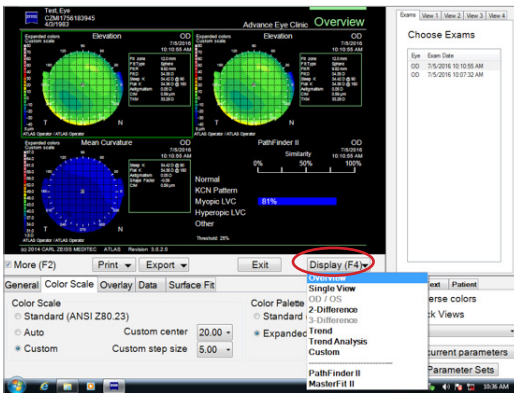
Test, Eye
CZM1756183945
4/3/1982

Advance Eye Clinic Overview

Expanded colors
Custom scale
Elevation OD
7/5/2016
10:10:55 AM

Expanded colors
Custom scale
OD
7/5/2016
10:10:55 AM

Expanded colors
Custom scale
Mean Curvature OD
7/5/2016
10:10:55 AM

PathFinder II OD
7/5/2016
10:10:55 AM
Similarity
0% 50% 100%

Normal
KCN Pattern
Myopic LVC 81%
Hyperopic LVC
Other
Threshold: 25%

ATLAS Operator / ATLAS Operator
(c) 2014 CARL ZEISS MEDITEC ATLAS Revision: 3.6.2.5

More (F2) Print Export Exit Display (F4)

General Color Scale Overlay Data Surface Fit

Color Scale
Standard (ANSI Z80.23)
Auto
Custom
Custom center 20.00
Custom step size 5.00

Color Palette
Standard
Expanded

Overview
Single View
OD / OS
2-Difference
3-Difference
Trend
Trend Analysis
Custom
PathFinder II
MasterFit II

Exams View 1 View 2 View 3 View 4
Choose Exams
Eye Exam Date
OD 7/5/2016 10:10:55 AM
OD 7/5/2016 10:07:32 AM

Patient
erse colors
ck Views
current parameters
Parameter Sets